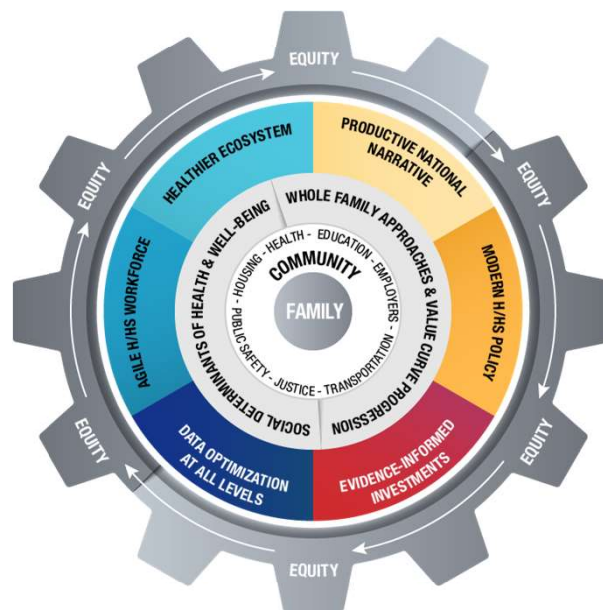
EQUITY
EQUITY
EQUITY
EQUITY
EQUITY
EQUITY

HEALTHIER ECOSYSTEM
PRODUCTIVE NATIONAL NARRATIVE
MODERN H/HS POLICY
EVIDENCE-INFORMED INVESTMENTS
DATA OPTIMIZATION AT ALL LEVELS
AGILE H/HS WORKFORCE

WHOLE FAMILY APPROACHES & VALUE CURVE PROGRESSION
SOCIAL DETERMINANTS OF HEALTH & WELL-BEING

COMMUNITY
HOUSING - HEALTH - EDUCATION - EMPLOYERS - TRANSPORTATION - JUSTICE - PUBLIC SAFETY

FAMILY